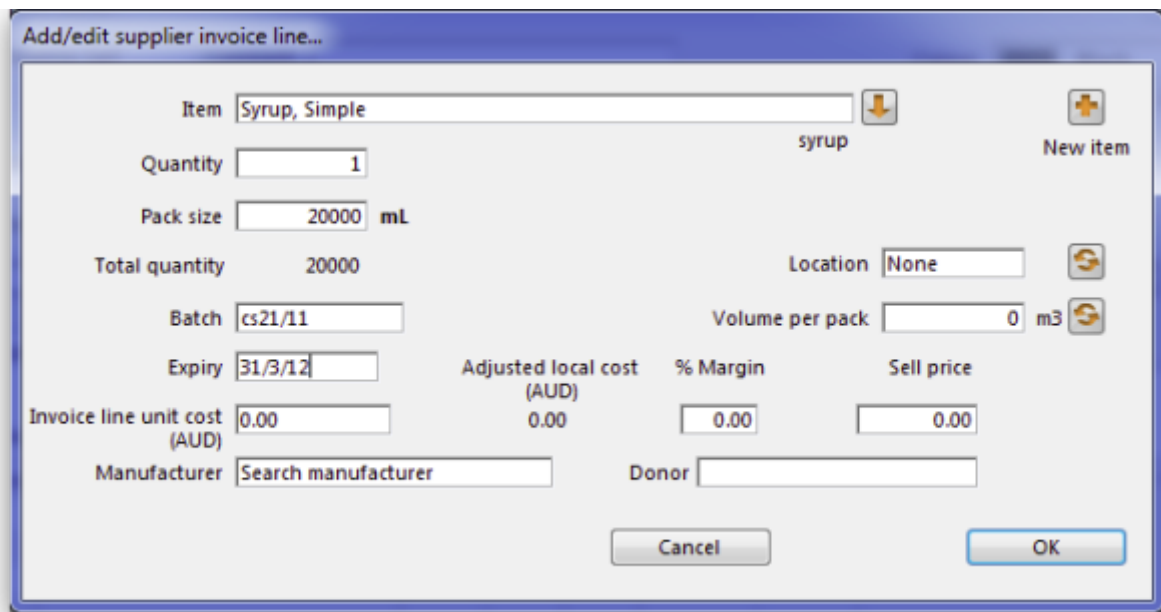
Add/edit supplier invoice line...

Item Syrup, Simple

syrup

New item

Quantity 1

Pack size 20000 mL

Total quantity 20000

Location None

Batch cs21/11

Volume per pack 0 m3

Expiry 31/3/12

Adjusted local cost (AUD)

% Margin

Sell price

Invoice line unit cost (AUD) 0.00

0.00

0.00

0.00

Manufacturer Search manufacturer

Donor

Cancel

OK